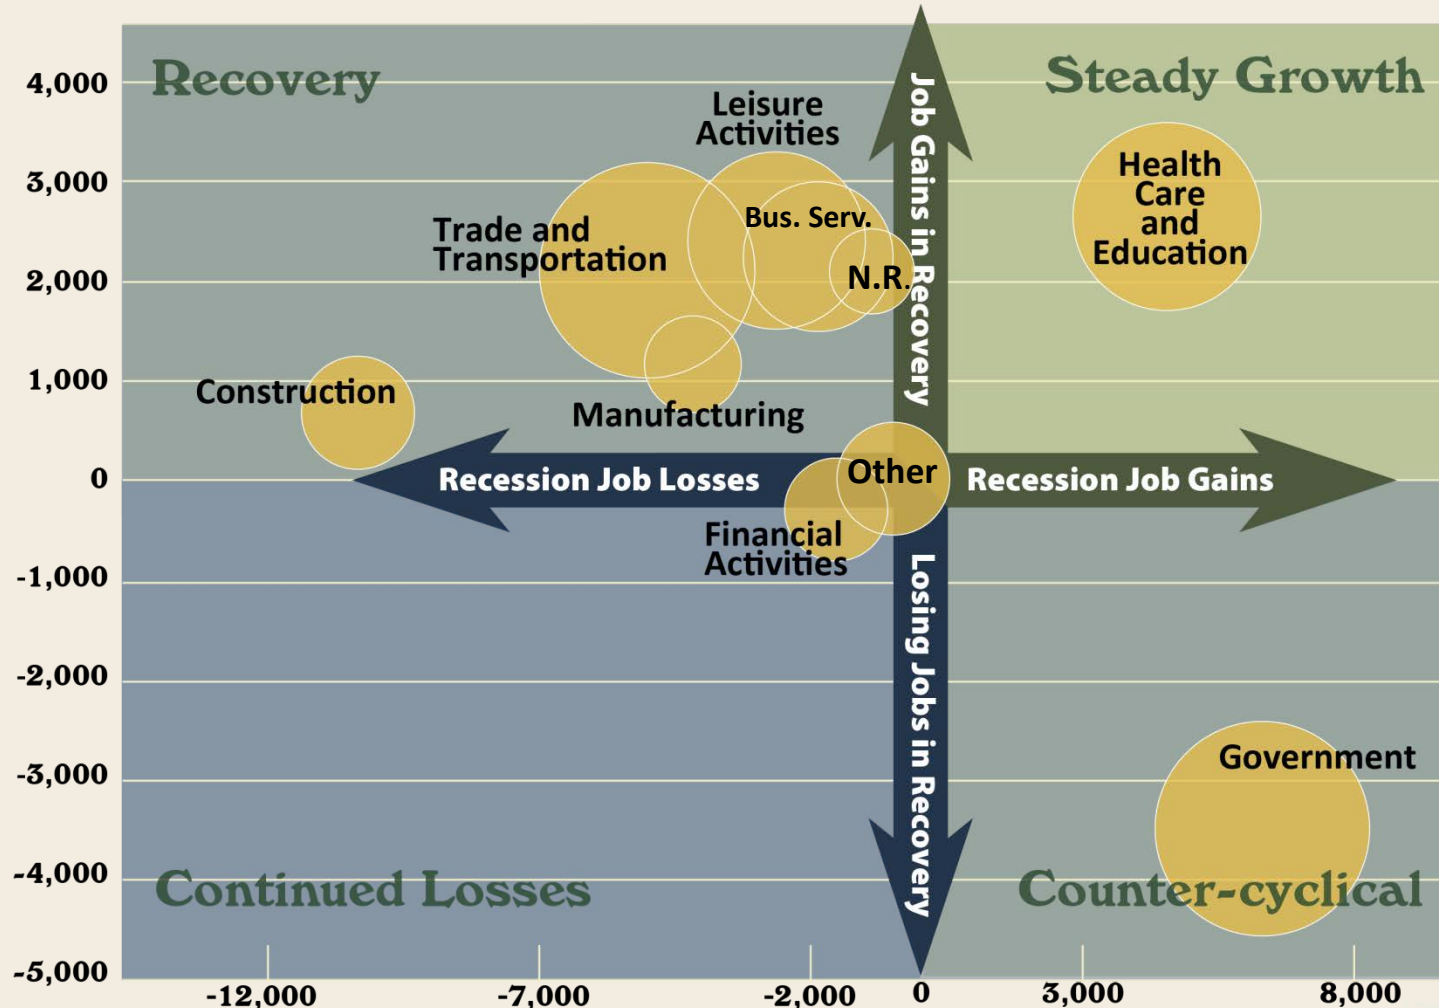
Recovery

Steady Growth

Continued Losses

Counter-cyclical

4,000
3,000
2,000
1,000
0
-1,000
-2,000
-3,000
-4,000
-5,000

-12,000
-7,000
-2,000
0
3,000
8,000

Job Gains in Recovery

Losing Jobs in Recovery

Recession Job Losses

Recession Job Gains

Leisure Activities

Bus. Serv.

Trade and Transportation

N.R.

Health Care and Education

Construction

Manufacturing

Other

Financial Activities

Government